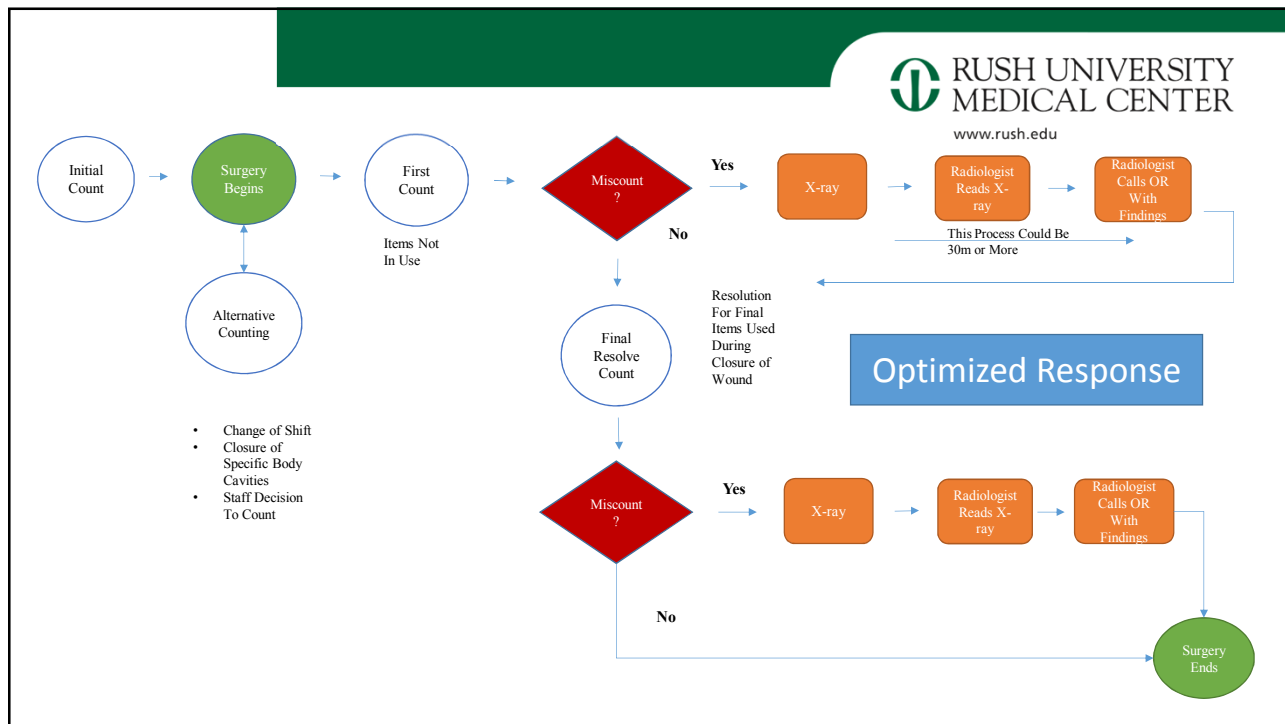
RUSH UNIVERSITY MEDICAL CENTER

www.rush.edu

Initial Count

Surgery Begins

First Count

Miscount ?

Yes

X-ray

Radiologist Reads X-ray

Radiologist Calls OR With Findings

No

Items Not In Use

This Process Could Be 30m or More

Alternative Counting

Resolution For Final Items Used During Closure of Wound

Final Resolve Count

Optimized Response

• Change of Shift
• Closure of Specific Body Cavities
• Staff Decision To Count

Miscount ?

Yes

X-ray

Radiologist Reads X-ray

Radiologist Calls OR With Findings

No

Surgery Ends